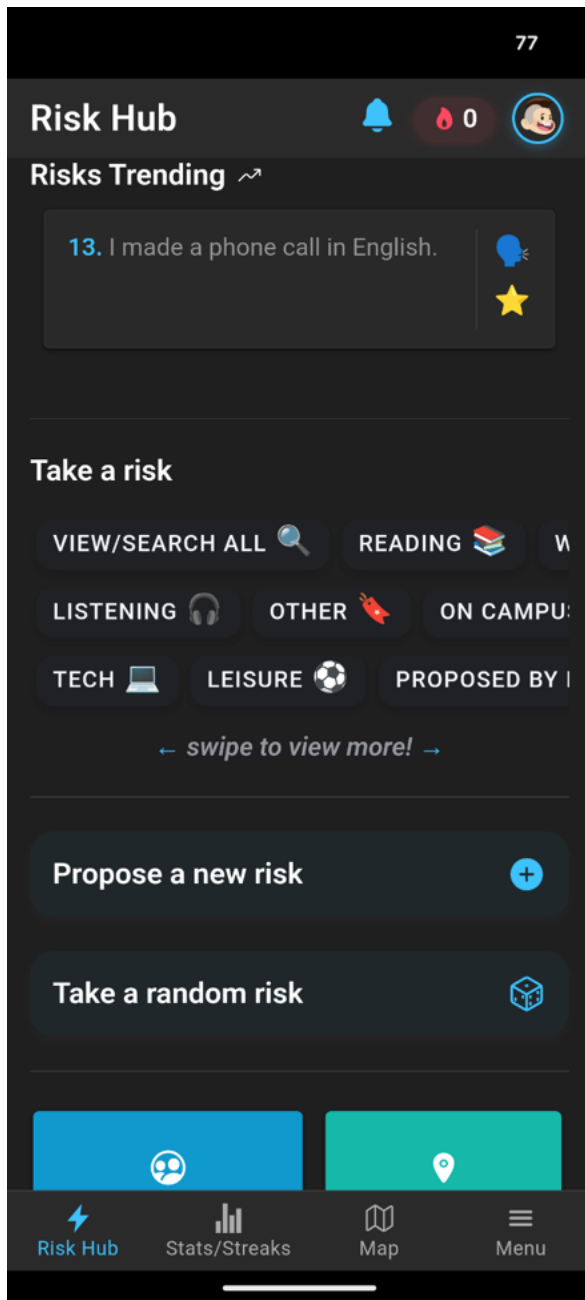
77

Risk Hub 0

Risks Trending

13. I made a phone call in English.

Take a risk

VIEW/SEARCH ALL

READING

W

LISTENING

OTHER

ON CAMPU

TECH

LEISURE

PROPOSED BY

← swipe to view more! →

Propose a new risk

Take a random risk

Risk Hub

Stats/Streaks

Map

Menu